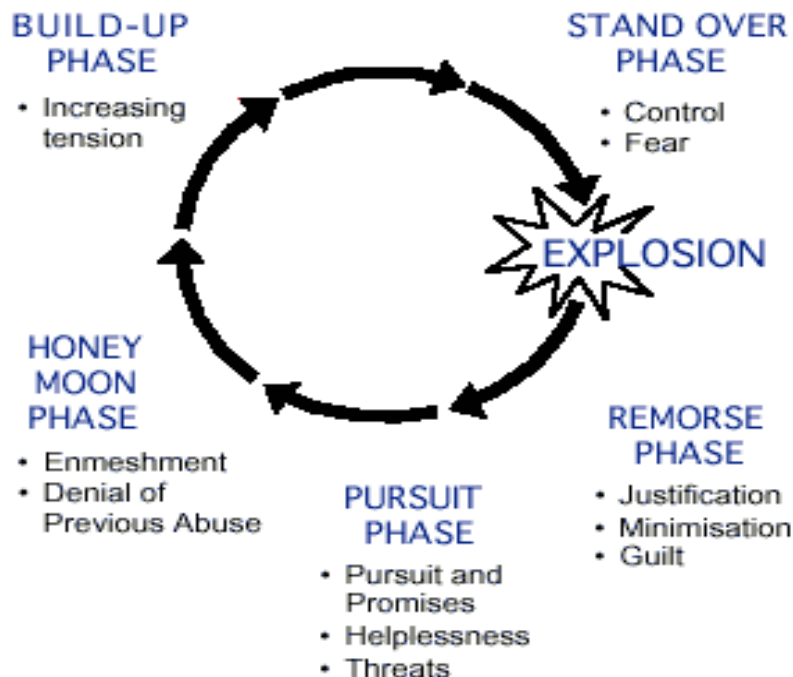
BUILD-UP PHASE
• Increasing tension

STAND OVER PHASE
• Control
• Fear

EXPLOSION

REMORSE PHASE
• Justification
• Minimisation
• Guilt

PURSUIT PHASE
• Pursuit and Promises
• Helplessness
• Threats

HONEY MOON PHASE
• Enmeshment
• Denial of Previous Abuse